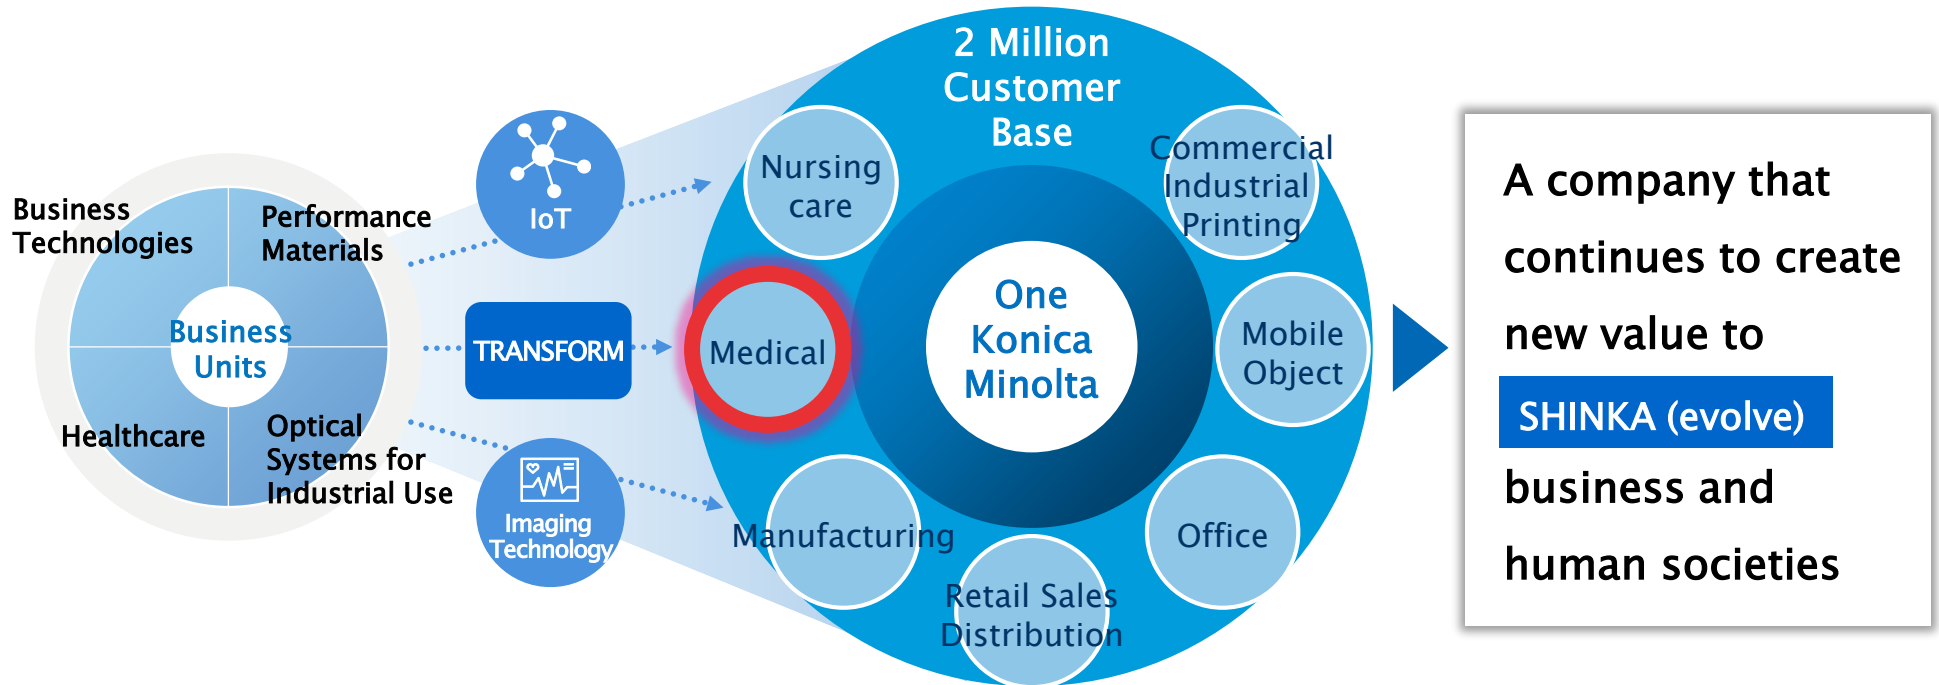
Business Technologies

Performance Materials

Business Units

Healthcare

Optical Systems for Industrial Use

IoT

TRANSFORM

Imaging Technology

2 Million Customer Base

Nursing care

Commercial Industrial Printing

Medical

One Konica Minolta

Mobile Object

Manufacturing

Office

Retail Sales Distribution

A company that continues to create new value to

SHINKA (evolve)

business and human societies